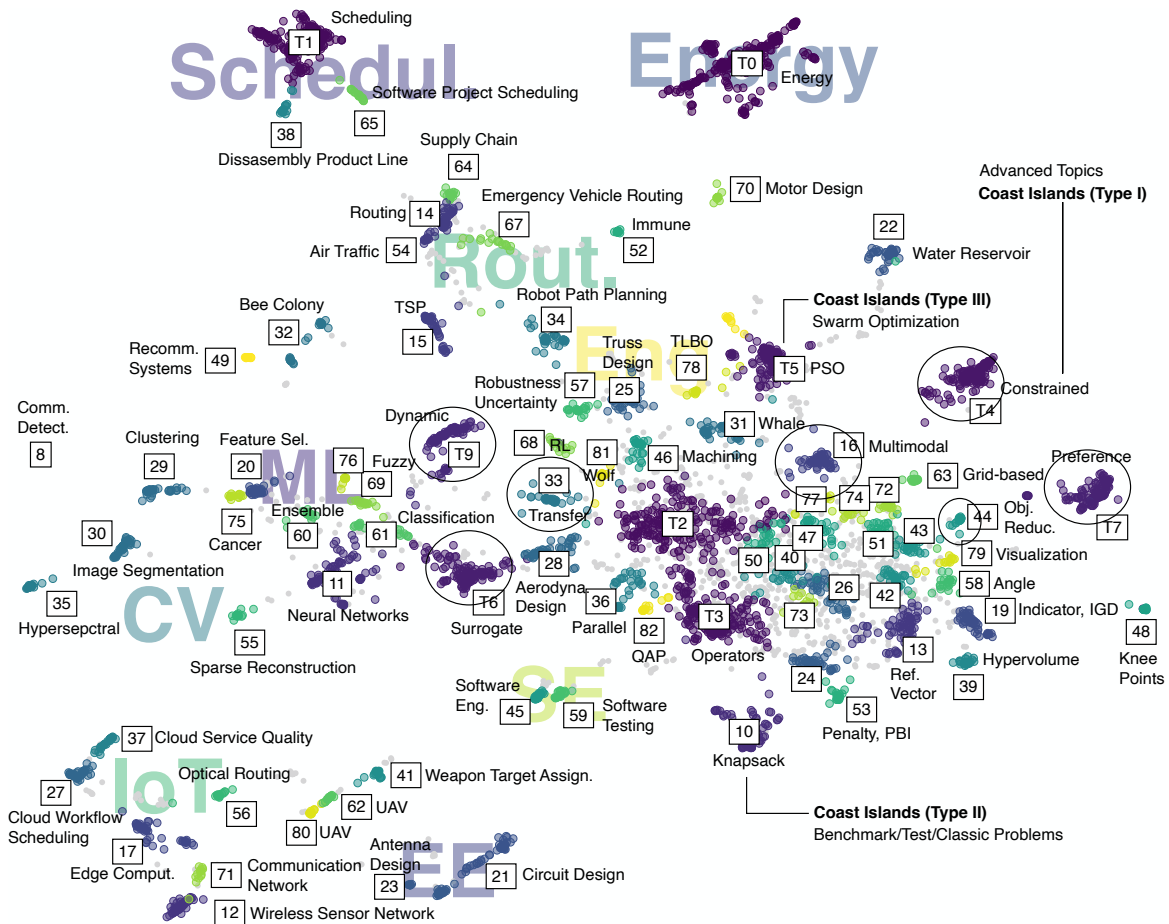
Schedul

Energy

Scheduling

T1

T0

Energy

Software Project Scheduling

38

65

Dissasembly Product Line

Supply Chain

64

Advanced Topics

Coast Islands (Type I)

Emergency Vehicle Routing

70 Motor Design

Routing 14

67

Immune

22

Air Traffic 54

Rout.

52

Water Reservoir

Robot Path Planning

Bee Colony

TSP

34

Coast Islands (Type III)

32

Swarm Optimization

15

Truss Design

TLBO

Recomm. Systems 49

En

78

T5 PSO

Robustness Uncertainty 57

25

Constrained

Comm. Detect.

8

Dynamic

T4

31 Whale

Clustering

Feature Sel.

68 RL

16 Multimodal

29

20

T9

81

ML

76 Fuzzy

Wolf

46 Machining

Preference

69

63 Grid-based

33

77

74

72

Obj. Reduc.

75

Ensemble

Classification

Transfer

T2

44

Cancer

60

61

T7

30

47

43

51

79 Visualization

11

28

50

40

Image Segmentation

58 Angle

T6

Aerodyna. Design

26

35

CV

36

42

19 Indicator, IGD

Neural Networks

73

48

Hypersepctral

Surrogate

Parallel

82

T3

Knee Points

55

13

Hypervolume

Sparse Reconstruction

QAP

Operators

24

Ref. Vector

39

Software Eng.

SE

Software Testing

53

45

59

Penalty, PBI

10

Knapsack

37 Cloud Service Quality

Optical Routing

41 Weapon Target Assign.

27

IoT

56

62 UAV

Cloud Workflow Scheduling

Coast Islands (Type II)

80 UAV

Benchmark/Test/Classic Problems

17

Antenna Design

Communication Network

EE

Edge Comput.

71

21 Circuit Design

23

12 Wireless Sensor Network